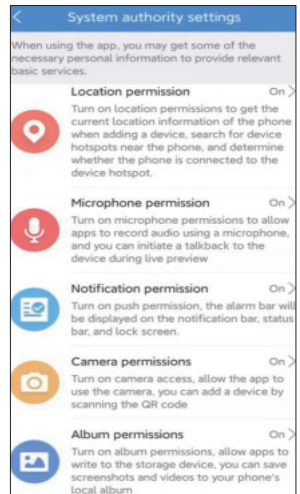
System authority settings

When using the app, you may get some of the necessary personal information to provide relevant basic services.

Location permission On >
Turn on location permissions to get the current location information of the phone when adding a device, search for device hotspots near the phone, and determine whether the phone is connected to the device hotspot.

Microphone permission On >
Turn on microphone permissions to allow apps to record audio using a microphone, and you can initiate a talkback to the device during live preview

Notification permission On >
Turn on push permission, the alarm bar will be displayed on the notification bar, status bar, and lock screen.

Camera permissions On >
Turn on camera access, allow the app to use the camera, you can add a device by scanning the QR code

Album permissions On >
Turn on album permissions, allow apps to write to the storage device, you can save screenshots and videos to your phone's local album